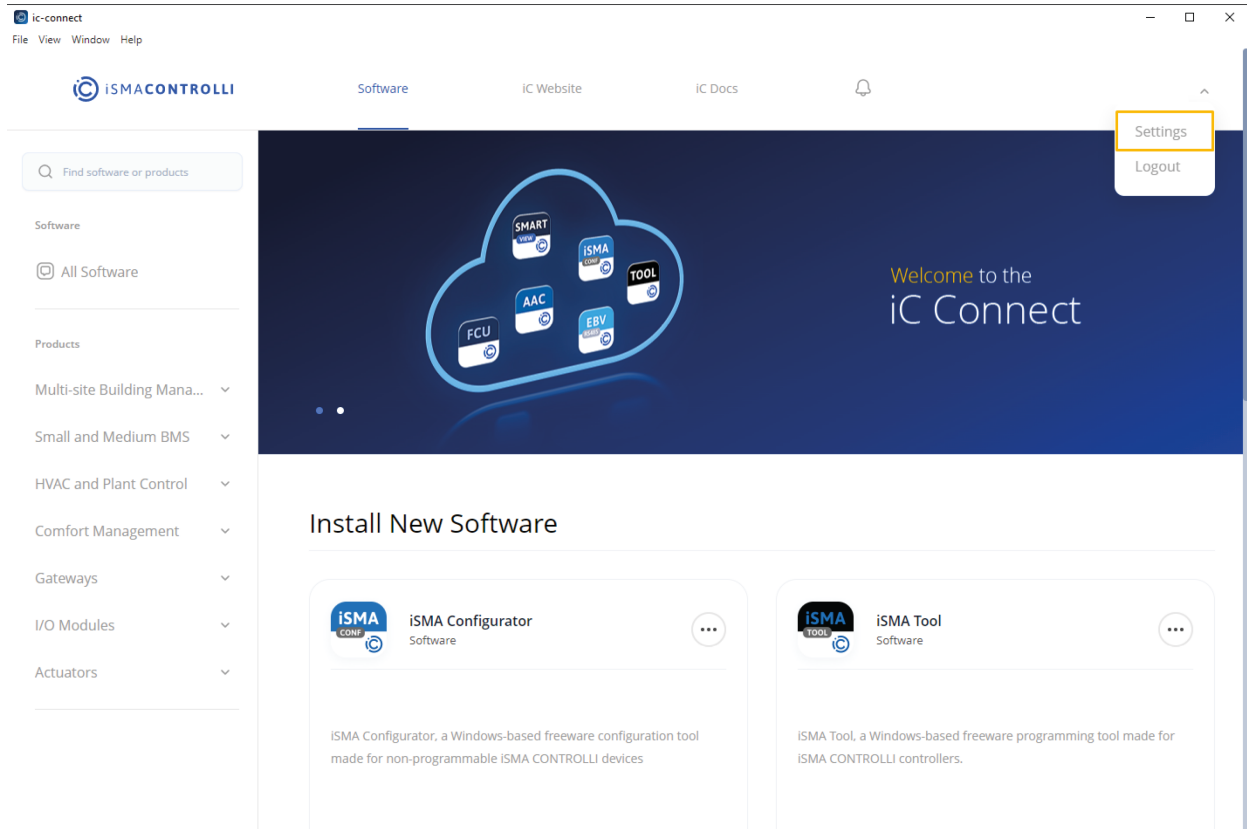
ic-connect
File View Window Help

iSMACONTROLLI

Software iC Website iC Docs

Settings
Logout

Find software or products

Software

All Software

Products

Multi-site Building Mana...

Small and Medium BMS

HVAC and Plant Control

Comfort Management

Gateways

I/O Modules

Actuators

SMART VIEW
iSMA CONF
TOOL
AAC
FCU
EBV

Welcome to the
iC Connect

Install New Software

iSMA CONF
iSMA Configurator
Software

iSMA Configurator, a Windows-based freeware configuration tool made for non-programmable iSMA CONTROLLI devices

iSMA TOOL
iSMA Tool
Software

iSMA Tool, a Windows-based freeware programming tool made for iSMA CONTROLLI controllers.